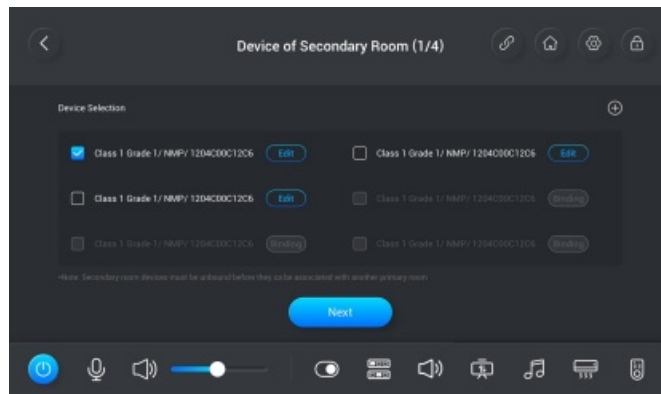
Device of Secondary Room (1/4)

Device Selection

Class 1 Grade 1/ NMP/ 1204C00C12C6 Edit

Class 1 Grade 1/ NMP/ 1204C00C12C6 Edit

Class 1 Grade 1/ NMP/ 1204C00C12C6 Edit

Class 1 Grade 1/ NMP/ 1204C00C12C6 Binding

Class 1 Grade 1/ NMP/ 1204C00C12C6 Binding

Class 1 Grade 1/ NMP/ 1204C00C12C6 Binding

*Note: Secondary room devices must be unbound before they can be associated with another primary room

Next